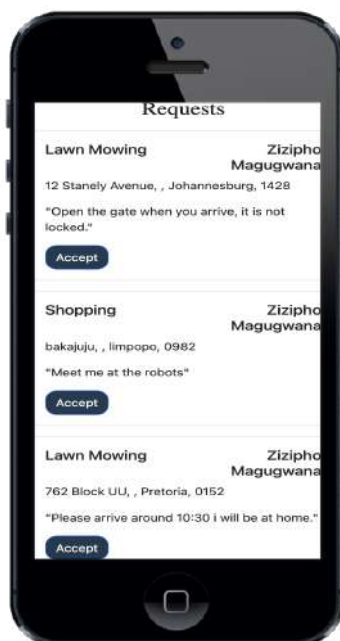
Requests

Lawn Mowing

Zizipho Magugwana

12 Stanely Avenue, , Johannesburg, 1428

"Open the gate when you arrive, it is not locked."

Accept

Shopping

Zizipho Magugwana

bakajuju, , limpopo, 0982

"Meet me at the robots"

Accept

Lawn Mowing

Zizipho Magugwana

762 Block UU, , Pretoria, 0152

"Please arrive around 10:30 i will be at home."

Accept